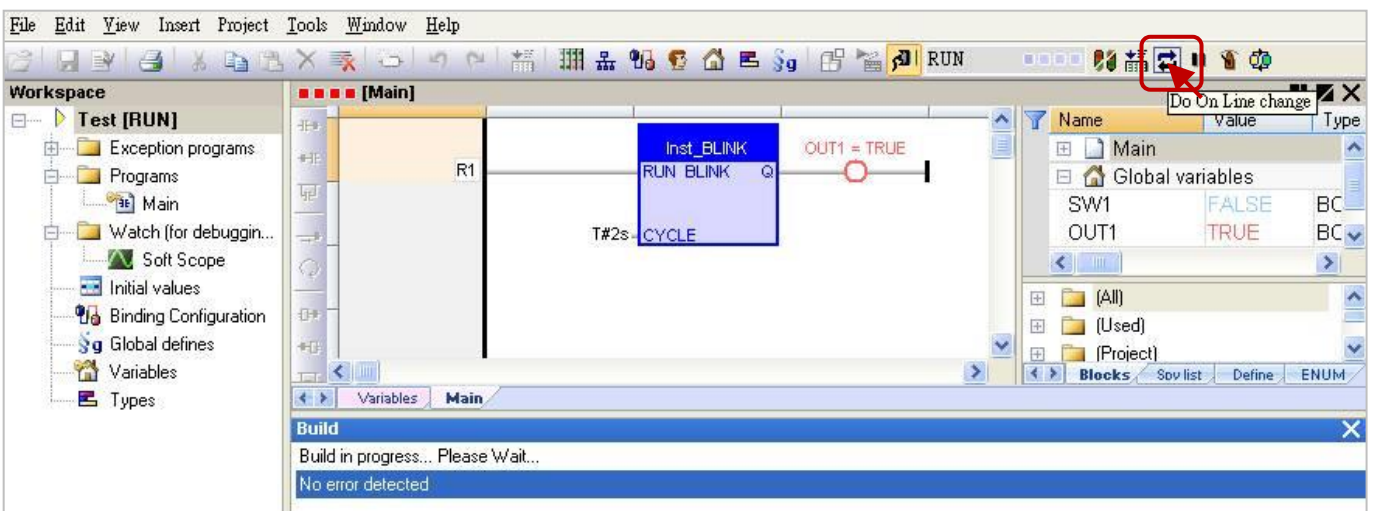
File Edit View Insert Project Tools Window Help

RUN

Do On Line change

Workspace

Test [RUN]

Exception programs

Programs

Main

Watch (for debuggin...

Soft Scope

Initial values

Binding Configuration

Global defines

Variables

Types

[Main]

Inst_BLINK

RUN BLINK Q

R1

OUT1 = TRUE

T#2s CYCLE

Variables Main

| Name | Value | Type |
|---|---|---|
| Main | | |
| Global variables | | |
| SW1 | FALSE | BC |
| OUT1 | TRUE | BC |

(All)

(Used)

(Project)

Blocks Spy list Define ENUM

Build

Build in progress... Please Wait...

No error detected